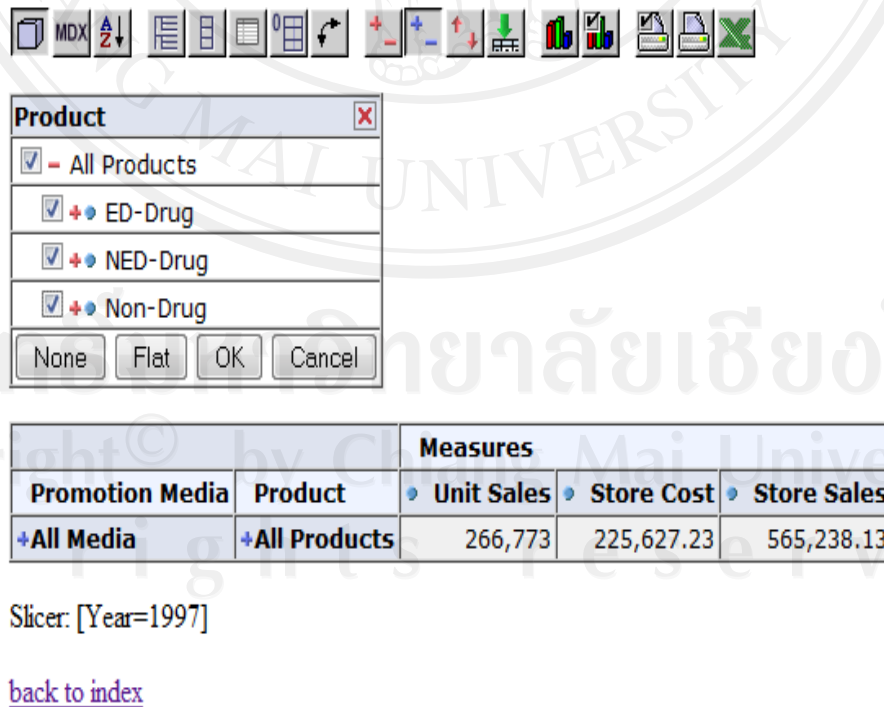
MDX

Product
All Products
ED-Drug
NED-Drug
Non-Drug
None Flat OK Cancel

| | | Measures | | |
|---|---|---|---|---|
| Promotion Media | Product | Unit Sales | Store Cost | Store Sales |
| +All Media | +All Products | 266,773 | 225,627.23 | 565,238.13 |

Slicer: [Year=1997]

back to index

MAI UNIVERSITY
ลิขสิทธิ์มหาวิทยาลัยเชียงใหม่
Copyright© by Chiang Mai University
All rights reserved